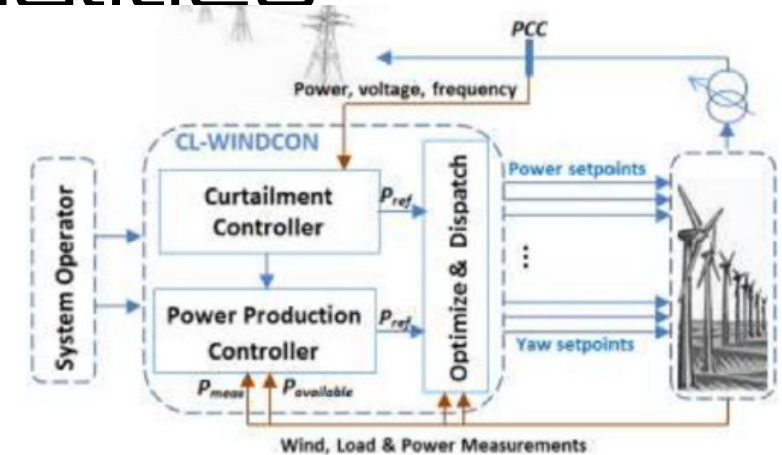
PCC

Power, voltage, frequency

CL-WINDCON

System Operator

Curtailment Controller

$P_{ref}$

Power Production Controller

$P_{ref}$

$P_{meas}$ $P_{available}$

Optimize & Dispatch

Power setpoints

⋮

Yaw setpoints

Wind, Load & Power Measurements